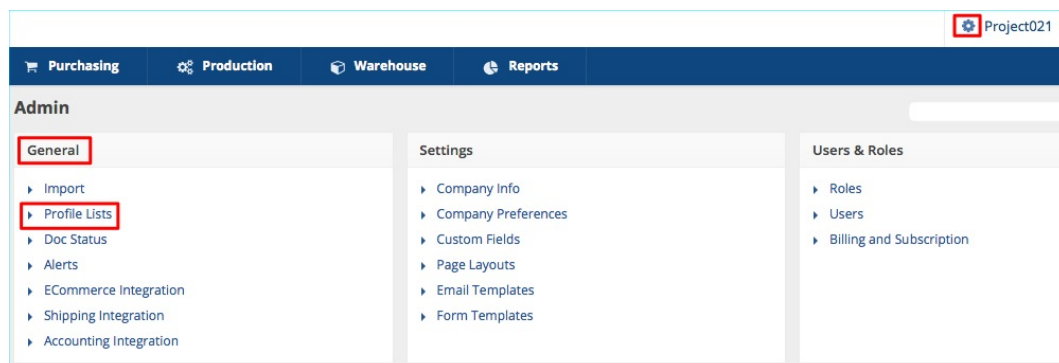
Project021

Purchasing
Production
Warehouse
Reports

Admin

General

Import
Profile Lists
Doc Status
Alerts
ECommerce Integration
Shipping Integration
Accounting Integration

Settings

Company Info
Company Preferences
Custom Fields
Page Layouts
Email Templates
Form Templates

Users & Roles

Roles
Users
Billing and Subscription